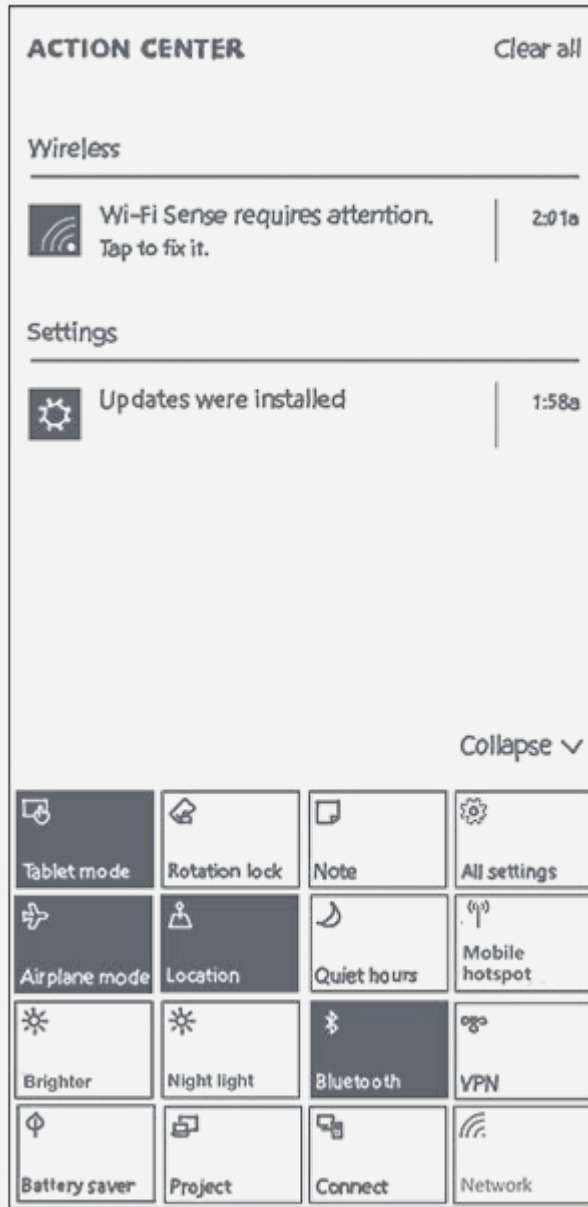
ACTION CENTER

Clear all

Wireless

Wi-Fi Sense requires attention.
Tap to fix it.

2:01a

Settings

Updates were installed

1:58a

Collapse ∨

| Tablet mode | Rotation lock | Note | All settings |
|---|---|---|---|
| Airplane mode | Location | Quiet hours | Mobile hotspot |
| Brighter | Night light | Bluetooth | VPN |
| Battery saver | Project | Connect | Network |